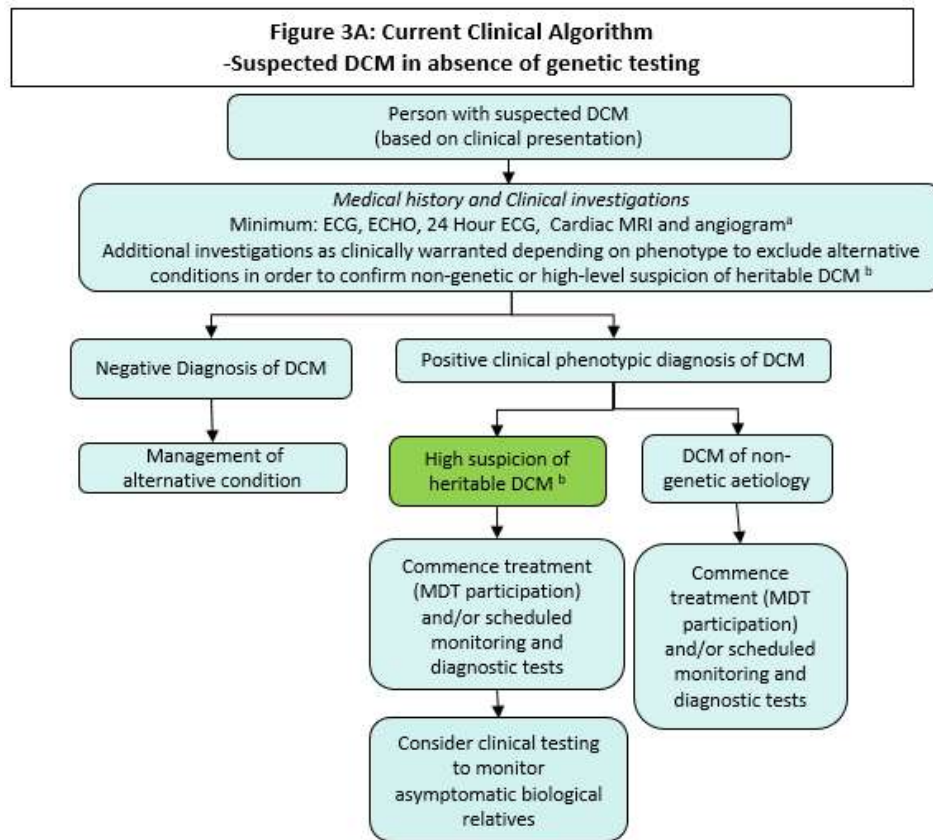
Figure 3A: Current Clinical Algorithm
-Suspected DCM in absence of genetic testing

Person with suspected DCM (based on clinical presentation)

*Medical history and Clinical investigations*
Minimum: ECG, ECHO, 24 Hour ECG, Cardiac MRI and angiogram$^{a}$
Additional investigations as clinically warranted depending on phenotype to exclude alternative conditions in order to confirm non-genetic or high-level suspicion of heritable DCM $^{b}$

Negative Diagnosis of DCM

Positive clinical phenotypic diagnosis of DCM

Management of alternative condition

High suspicion of heritable DCM $^{b}$

DCM of non-genetic aetiology

Commence treatment (MDT participation) and/or scheduled monitoring and diagnostic tests

Commence treatment (MDT participation) and/or scheduled monitoring and diagnostic tests

Consider clinical testing to monitor asymptomatic biological relatives